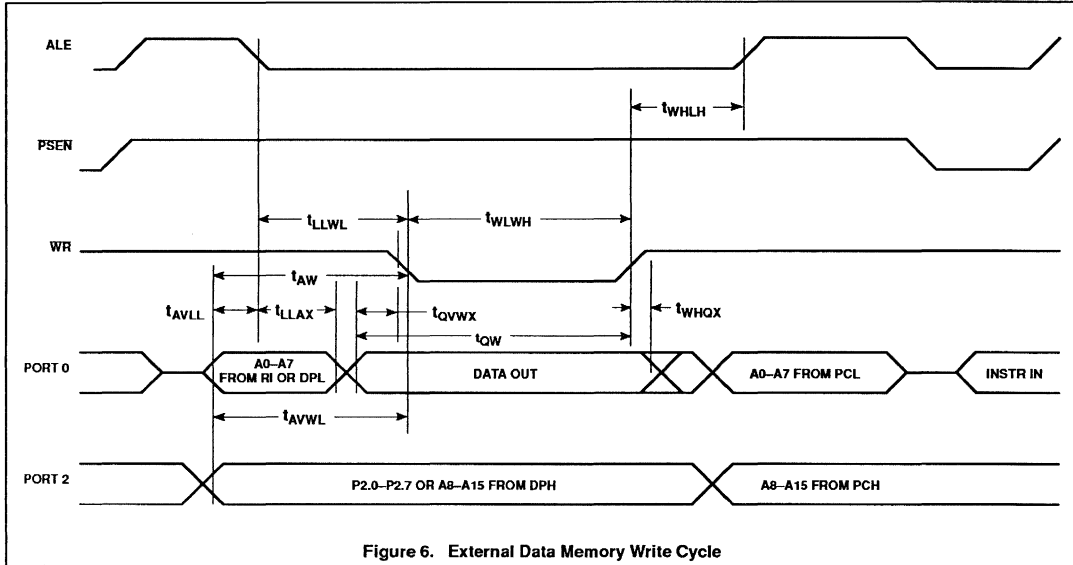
ALE

$t_{WHLH}$

PSEN

$t_{LLWL}$

$t_{WLWH}$

WR

$t_{AW}$

$t_{AVLL}$

$t_{LLAX}$

$t_{QVWX}$

$t_{WHQX}$

$t_{QW}$

PORT 0

A0–A7 FROM RI OR DPL

DATA OUT

A0–A7 FROM PCL

INSTR IN

$t_{AVWL}$

PORT 2

P2.0–P2.7 OR A8–A15 FROM DPH

A8–A15 FROM PCH

Figure 6. External Data Memory Write Cycle